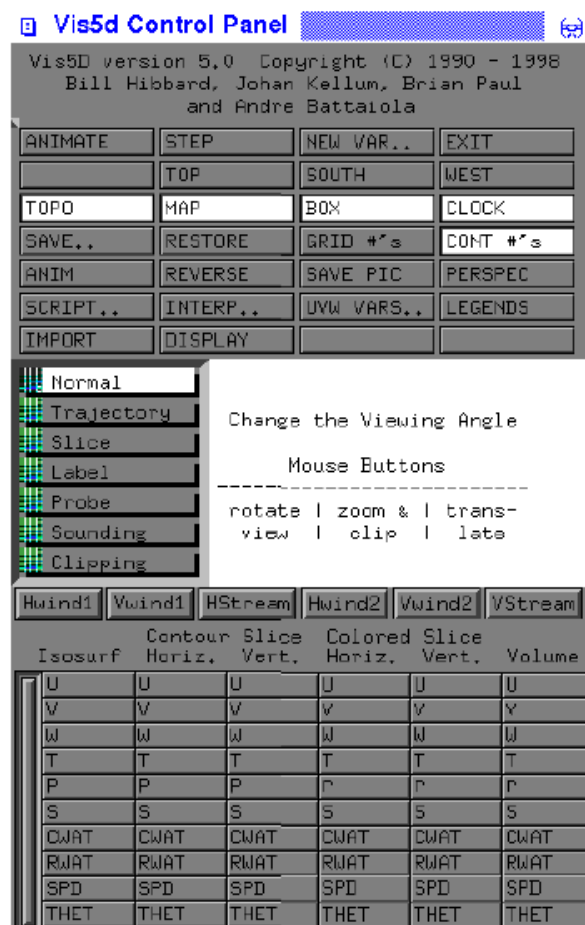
Vis5d Control Panel

Vis5D version 5.0 Copyright (C) 1990 - 1998
Bill Hibbard, Johan Kellum, Brian Paul
and Andre Battaiola

| ANIMATE | STEP | NEW VAR.. | EXIT |
|---|---|---|---|
| | TOP | SOUTH | WEST |
| TOPO | MAP | BOX | CLOCK |
| SAVE.. | RESTORE | GRID #'s | CONT #'s |
| ANIM | REVERSE | SAVE PIC | PERSPEC |
| SCRIPT.. | INTERP.. | UVW VARS.. | LEGENDS |
| IMPORT | DISPLAY | | |

Normal
Trajectory
Slice
Label
Probe
Sounding
Clipping

Change the Viewing Angle

Mouse Buttons
rotate | zoom & | trans-
view | clip | late

Hwind1 Vwind1 HStream Hwind2 Vwind2 VStream

| Isosurf | Contour Slice Horiz. | Contour Slice Vert. | Colored Slice Horiz. | Colored Slice Vert. | Volume |
|---|---|---|---|---|---|
| U | U | U | U | U | U |
| V | V | V | V | V | V |
| W | W | W | W | W | W |
| T | T | T | T | T | T |
| P | P | P | P | P | P |
| S | S | S | S | S | S |
| CWAT | CWAT | CWAT | CWAT | CWAT | CWAT |
| RWAT | RWAT | RWAT | RWAT | RWAT | RWAT |
| SPD | SPD | SPD | SPD | SPD | SPD |
| THET | THET | THET | THET | THET | THET |